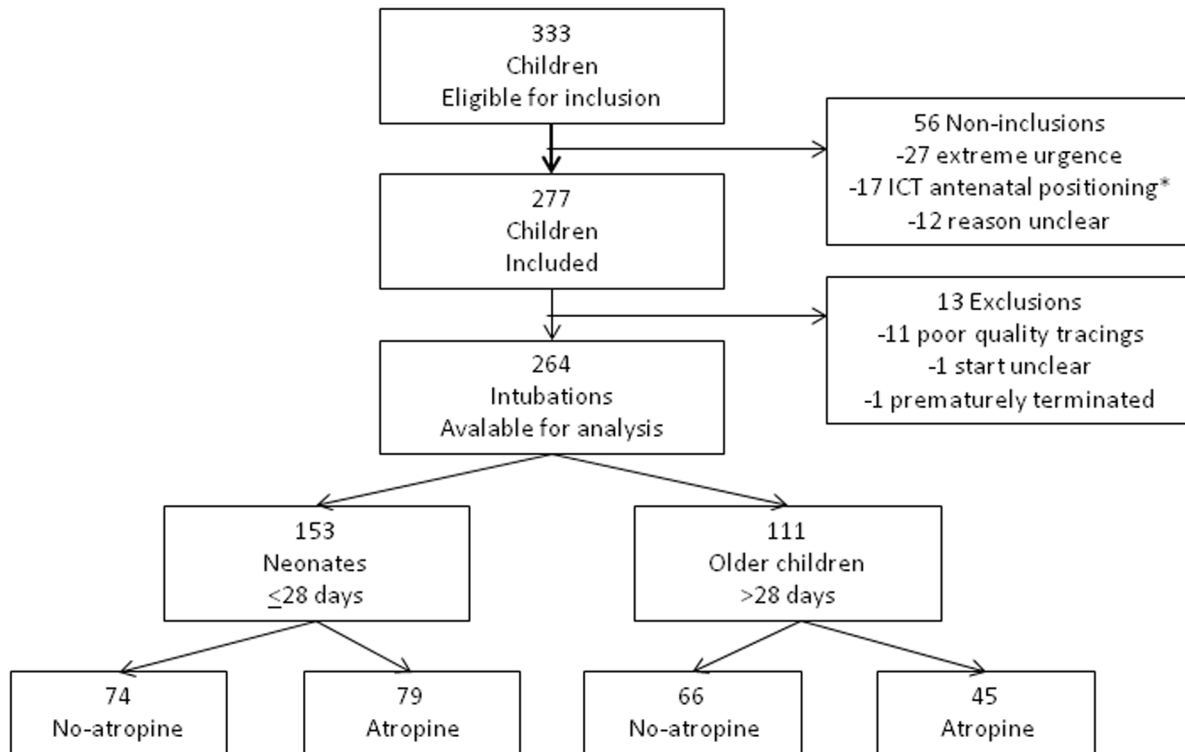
333
Children
Eligible for inclusion

56 Non-inclusions
-27 extreme urgence
-17 ICT antenatal positioning*
-12 reason unclear

277
Children
Included

13 Exclusions
-11 poor quality tracings
-1 start unclear
-1 prematurely terminated

264
Intubations
Avalable for analysis

153
Neonates
$\leq$28 days

111
Older children
>28 days

74
No-atropine

79
Atropine

66
No-atropine

45
Atropine